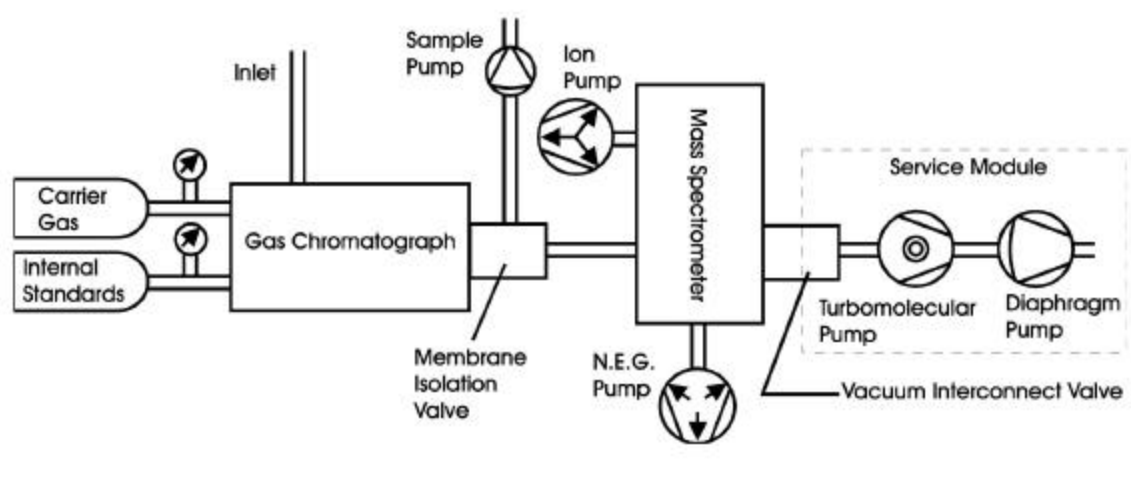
Inlet

Sample Pump

Ion Pump

Mass Spectrometer

Service Module

Carrier Gas

Internal Standards

Gas Chromatograph

Turbomolecular Pump

Diaphragm Pump

Membrane Isolation Valve

N.E.G. Pump

Vacuum Interconnect Valve